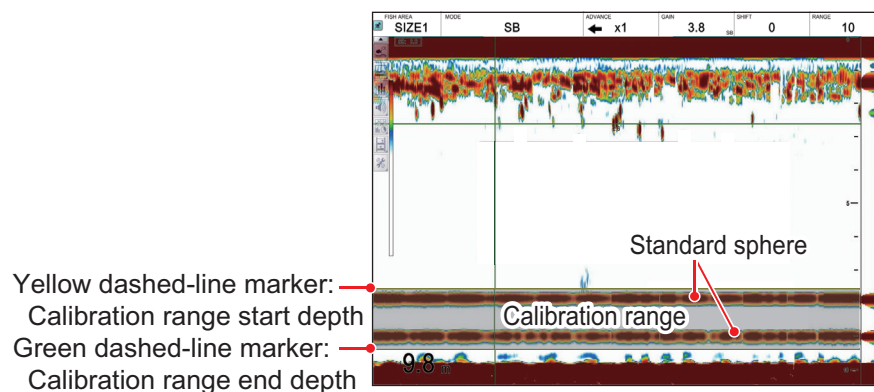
FISH AREA SIZE1

MODE SB

ADVANCE ← x1

GAIN 3.8 SB

SHIFT 0

RANGE 10

5

Standard sphere

Yellow dashed-line marker: Calibration range start depth

Calibration range

Green dashed-line marker: Calibration range end depth

9.8 m